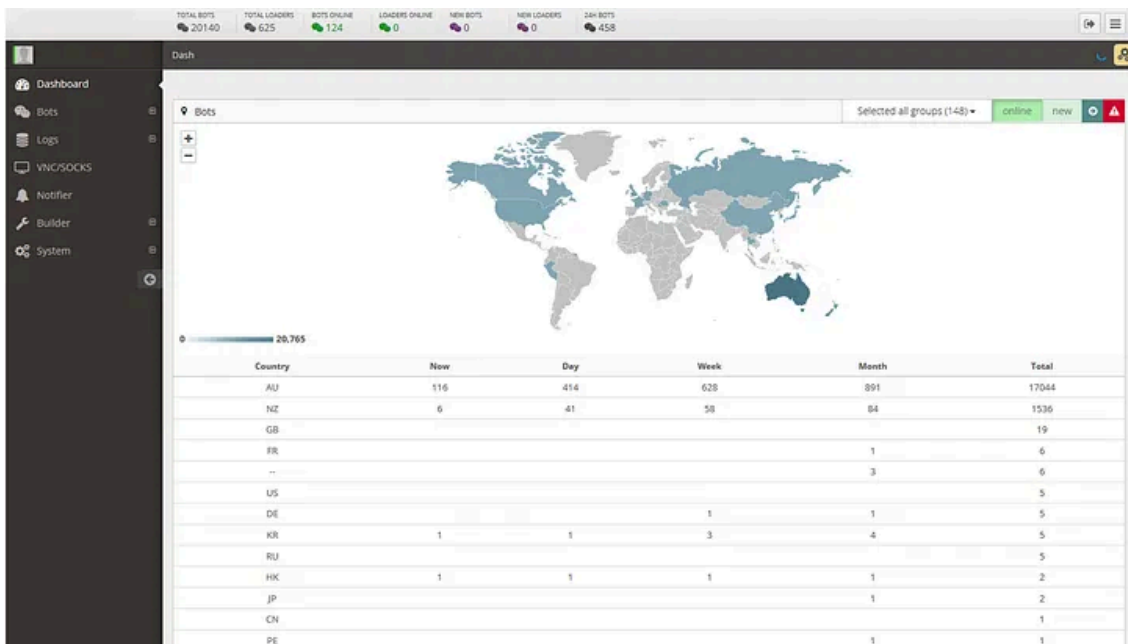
TOTAL BOTS 20140
TOTAL LOADERS 625
BOTS ONLINE 124
LOADERS ONLINE 0
NEW BOTS 0
NEW LOADERS 0
24H BOTS 458

Dash

Dashboard
Bots
Logs
VNC/SOCKS
Notifier
Builder
System

Bots
Selected all groups (148)
online
new

+
−

0 20,765

| Country | Now | Day | Week | Month | Total |
|---|---|---|---|---|---|
| AU | 116 | 414 | 628 | 891 | 17044 |
| NZ | 6 | 41 | 58 | 84 | 1536 |
| GB | | | | | 19 |
| FR | | | | 1 | 6 |
| -- | | | | 3 | 6 |
| US | | | | | 5 |
| DE | | | 1 | 1 | 5 |
| KR | 1 | 1 | 3 | 4 | 5 |
| RU | | | | | 5 |
| HK | 1 | 1 | 1 | 1 | 2 |
| JP | | | | 1 | 2 |
| CN | | | | | 1 |
| PE | | | | 1 | 1 |